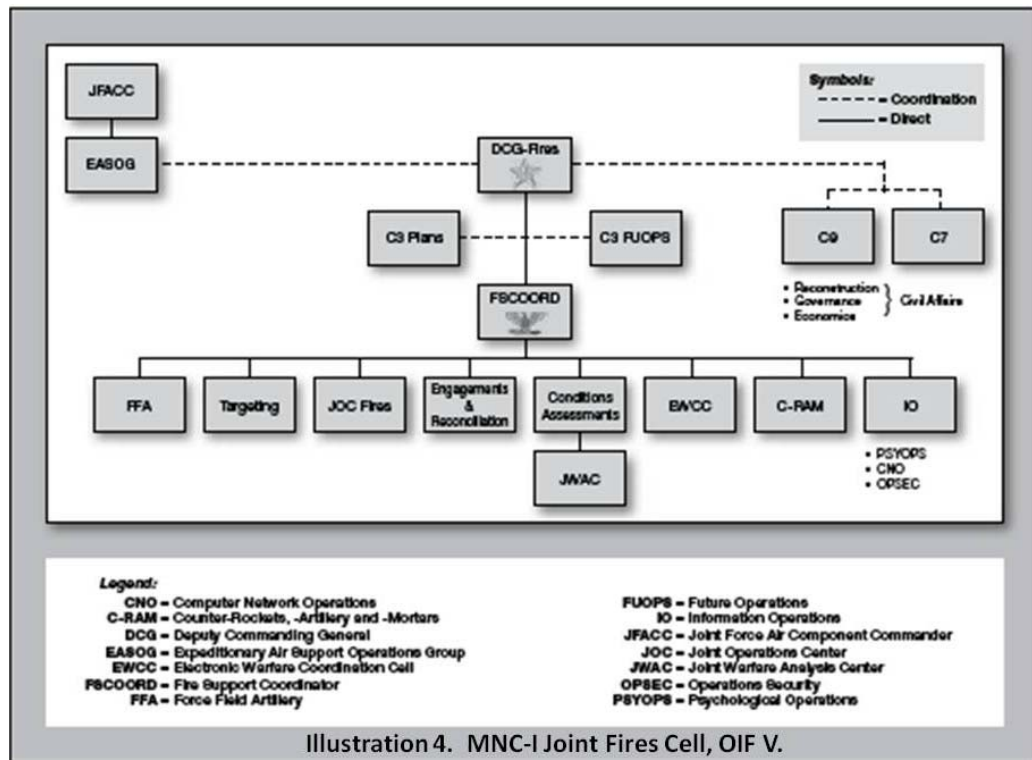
JFACC

EASOG

Symbols:
- - - - = Coordination
——— = Direct

DCG-Fires

C3 Plans

C3 FUOPS

C9

C7

• Reconstruction
• Governance
• Economics
Civil Affairs

FSCOORD

FFA

Targeting

JOC Fires

Engagements & Reconciliation

Conditions Assessments

EWCC

C-RAM

IO

• PSYOPS
• CNO
• OPSEC

JWAC

Legend:
CNO = Computer Network Operations
C-RAM = Counter-Rockets, -Artillery and -Mortars
DCG = Deputy Commanding General
EASOG = Expeditionary Air Support Operations Group
EWCC = Electronic Warfare Coordination Cell
FSCOORD = Fire Support Coordinator
FFA = Force Field Artillery

FUOPS = Future Operations
IO = Information Operations
JFACC = Joint Force Air Component Commander
JOC = Joint Operations Center
JWAC = Joint Warfare Analysis Center
OPSEC = Operations Security
PSYOPS = Psychological Operations

Illustration 4. MNC-I Joint Fires Cell, OIF V.